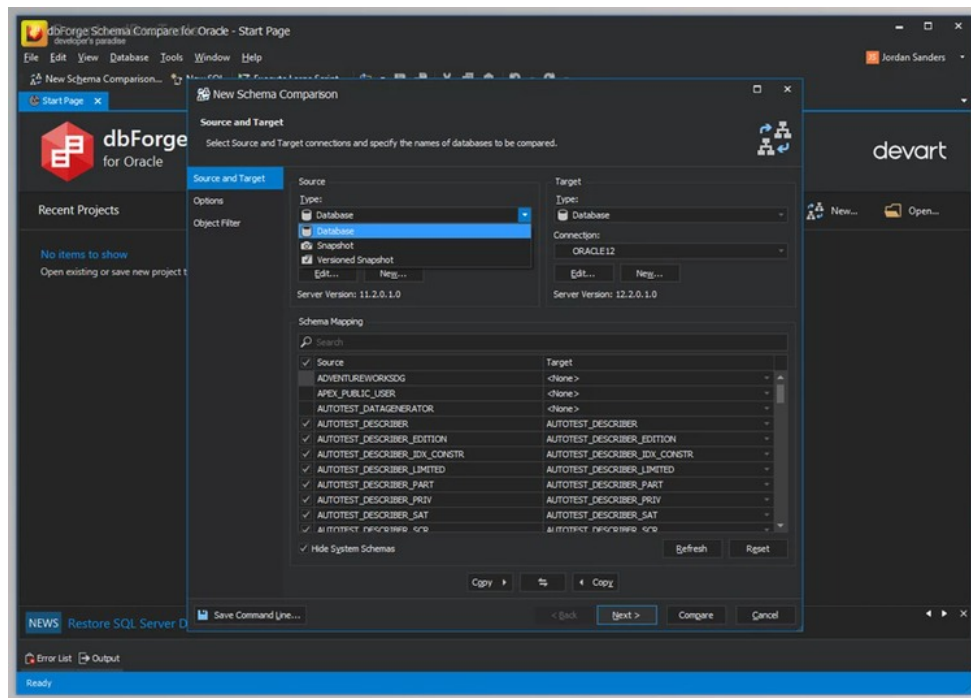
dbForge Schema Compare for Oracle - Start Page
developer's paradise

File Edit View Database Tools Window Help

Jordan Sanders

New Schema Comparison... New SQL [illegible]

Start Page ×

dbForge
for Oracle

devart

Recent Projects

New... Open...

No items to show
Open existing or save new project t

NEWS Restore SQL Server D

Error List Output

Ready

New Schema Comparison

Source and Target
Select Source and Target connections and specify the names of databases to be compared.

Source and Target
Options
Object Filter

Source
Type:
Database
Database
Snapshot
Versioned Snapshot
Edit... New...
Server Version: 11.2.0.1.0

Target
Type:
Database
Connection:
ORACLE12
Edit... New...
Server Version: 12.2.0.1.0

Schema Mapping
Search

| ✓ Source | Target |
|---|---|
| ADVENTUREWORKSDG | <None> |
| APEX_PUBLIC_USER | <None> |
| AUTOTEST_DATAGENERATOR | <None> |
| ✓ AUTOTEST_DESCRIBER | AUTOTEST_DESCRIBER |
| ✓ AUTOTEST_DESCRIBER_EDITION | AUTOTEST_DESCRIBER_EDITION |
| ✓ AUTOTEST_DESCRIBER_IDX_CONSTR | AUTOTEST_DESCRIBER_IDX_CONSTR |
| ✓ AUTOTEST_DESCRIBER_LIMITED | AUTOTEST_DESCRIBER_LIMITED |
| ✓ AUTOTEST_DESCRIBER_PART | AUTOTEST_DESCRIBER_PART |
| ✓ AUTOTEST_DESCRIBER_PRIV | AUTOTEST_DESCRIBER_PRIV |
| ✓ AUTOTEST_DESCRIBER_SAT | AUTOTEST_DESCRIBER_SAT |
| ✓ AUTOTEST_DESCRIBER_SCR | AUTOTEST_DESCRIBER_SCR |

✓ Hide System Schemas
Refresh Reset

Copy ▸ ⇆ ◂ Copy

Save Command Line...
< Back Next > Compare Cancel